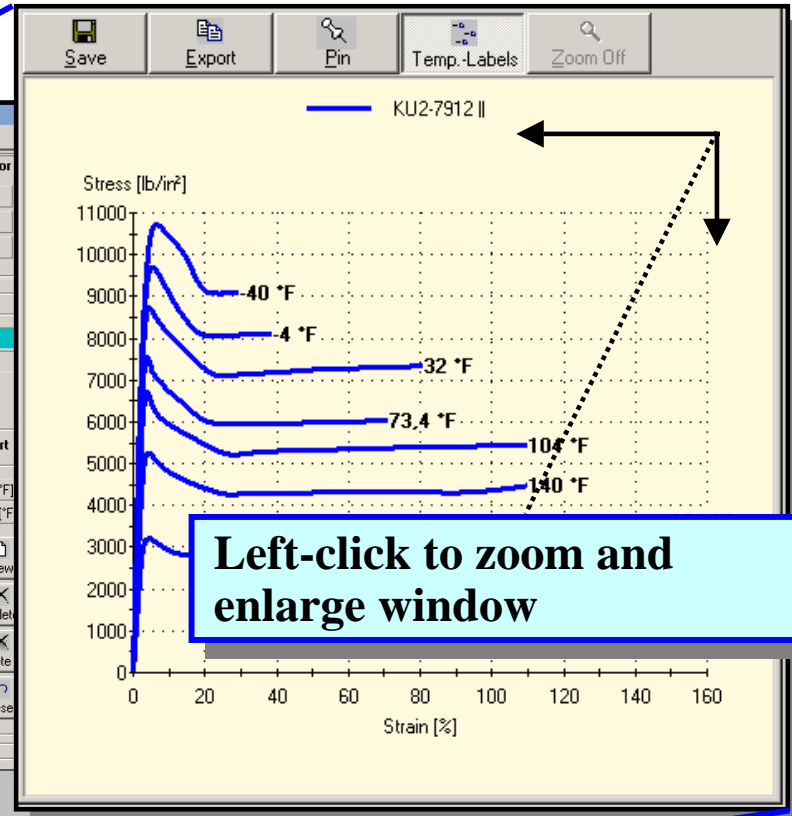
Save Export Pin Temp.-Labels Zoom Off

KU2-7912 ||

Stress [lb/in²]

11000
10000
9000
8000
7000
6000
5000
4000
3000
2000
1000
0

-40 °F
-4 °F
32 °F
73,4 °F
104 °F
140 °F

0 20 40 60 80 100 120 140 160

Strain [%]

Left-click to zoom and enlarge window